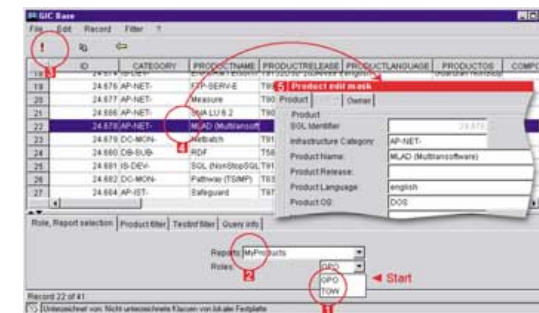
GIC Base

File Edit Record Filter ?

!

3

| | ID | CATEGORY | PRODUCTNAME | PRODUCTRELEASE | PRODUCTLANGUAGE | PRODUCTOS | COMPO |
|---|---|---|---|---|---|---|---|
| 19 | 24.676 | AP-NET- | FTP-SERV-E | T90 | | | |
| 20 | 24.677 | AP-NET- | Measure | T90 | | | |
| 21 | 24.666 | AP-NET- | SNA LU 6.2 | T90 | | | |
| 22 | 24.678 | AP-NET- | MLAD (Multilansoft) | | | | |
| 23 | 24.679 | DC-MON- | Netbatch | T91 | | | |
| 24 | 24.680 | DB-SUB- | RDF | T56 | | | |
| 25 | 24.681 | IS-DEV- | SQL (NonStopSQL) | T91 | | | |
| 26 | 24.682 | DC-MON- | Pathway (TS/MP) | T63 | | | |
| 27 | 24.684 | AP-IST- | Safeguard | T87 | | | |

4

5 Product edit mask

Product | Owner

Product

SGL Identifier 24.678

Infrastructure Category: AP-NET-

Product Name: MLAD (Multilansoftware)

Product Release:

Product Language english

Product OS: DOS

Role, Report selection | Product filter | Testinf filter | Query info

Reports MyProducts

2

Roles

GPO

GPO

TOW

◄ Start

1

Record 22 of 41

Unterscheidet von: Nicht unterscheidbare Klassen von lokaler Festplatte